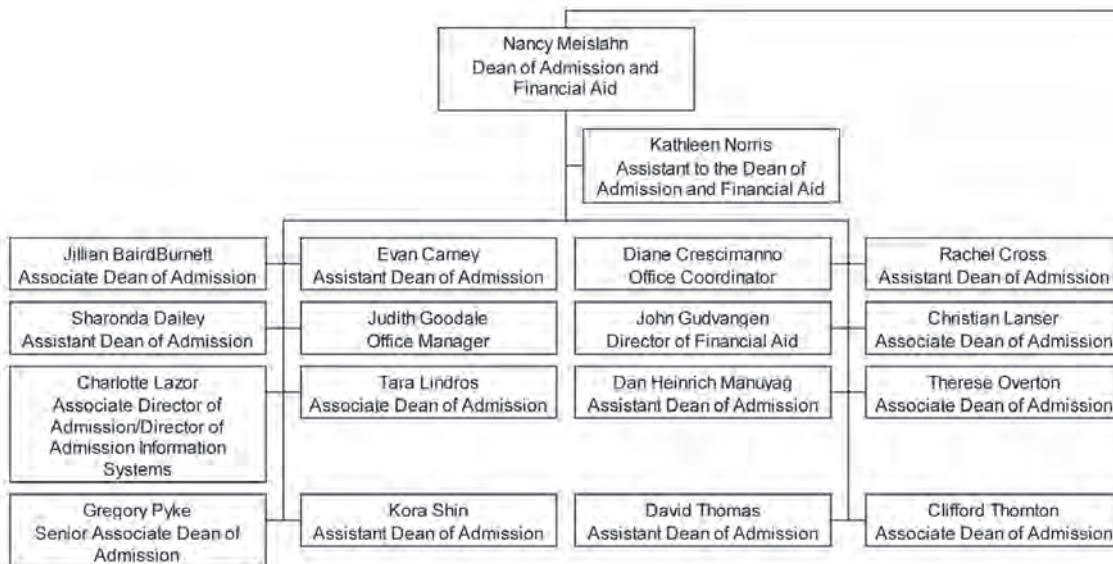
Nancy Meislahn
Dean of Admission and Financial Aid

Kathleen Norris
Assistant to the Dean of Admission and Financial Aid

Jillian BairdBurnett
Associate Dean of Admission

Evan Carney
Assistant Dean of Admission

Diane Crescimanno
Office Coordinator

Rachel Cross
Assistant Dean of Admission

Sharonda Dailey
Assistant Dean of Admission

Judith Goodale
Office Manager

John Gudvangen
Director of Financial Aid

Christian Lanser
Associate Dean of Admission

Charlotte Lazor
Associate Director of Admission/Director of Admission Information Systems

Tara Lindros
Associate Dean of Admission

Dan Heinrich Manuyag
Assistant Dean of Admission

Therese Overton
Associate Dean of Admission

Gregory Pyke
Senior Associate Dean of Admission

Kora Shin
Assistant Dean of Admission

David Thomas
Assistant Dean of Admission

Clifford Thornton
Associate Dean of Admission